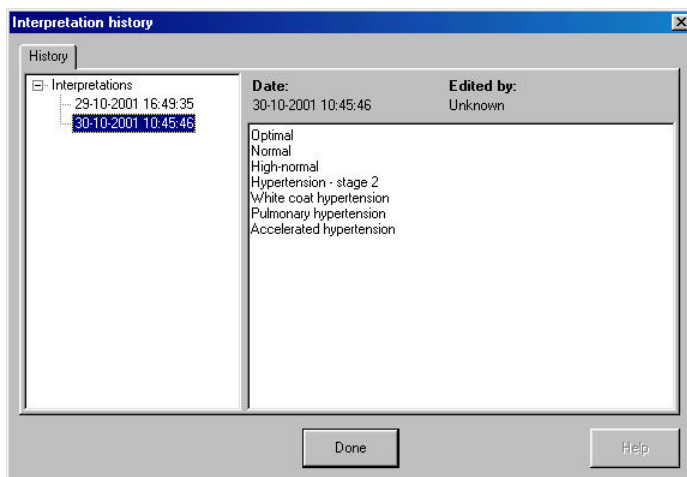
Interpretation history

History

Interpretations
29-10-2001 16:49:35
30-10-2001 10:45:46

Date:
30-10-2001 10:45:46

Edited by:
Unknown

Optimal
Normal
High-normal
Hypertension - stage 2
White coat hypertension
Pulmonary hypertension
Accelerated hypertension

Done

Help